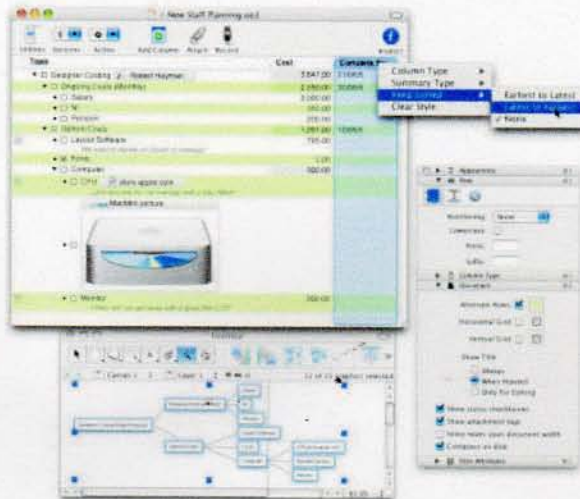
New Staff Planning.oo3

Column Type
Summary Type
Sorting
Clear Style

Earliest to Latest
Latest to Earliest
✓ None

Topic
Cost
Designer Coding
Robert Hayman
3,547.00
Ongoing Costs (Monthly)
2,050.00
Salary
2,000.00
Person
Options/Costs
1,297.00
Layout Software
795.00
Phone
Computer
CPU
Machine picture
Monitor

Appearance
Row
Numbering
None
Structure
Alternate Rows
Horizontal Grid
Vertical Grid
Show Title
Always
When Hovered
Only for Editing
Show status checkboxes
Show attachment tags
Compress on disk
Item Attributes